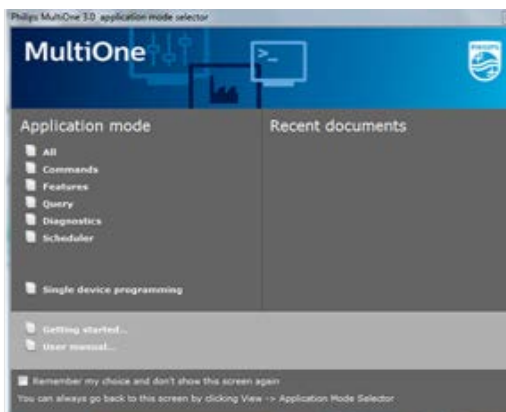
Philips MultiOne 3.0 application mode selector

MultiOne

>_

PHILIPS

Application mode

All
Commands
Features
Query
Diagnostics
Scheduler

Single device programming

Recent documents

Getting started...
User manual...

Remember my choice and don't show this screen again
You can always go back to this screen by clicking View -> Application Mode Selector